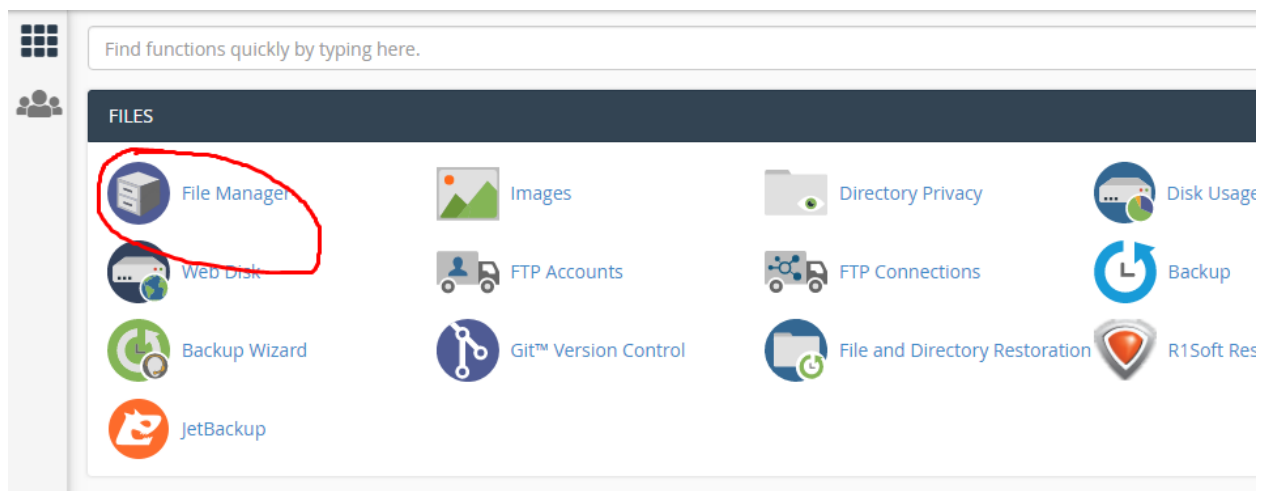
Find functions quickly by typing here.

FILES

File Manager

Images

Directory Privacy

Disk Usage

Web Disk

FTP Accounts

FTP Connections

Backup

Backup Wizard

Git™ Version Control

File and Directory Restoration

R1Soft Res

JetBackup